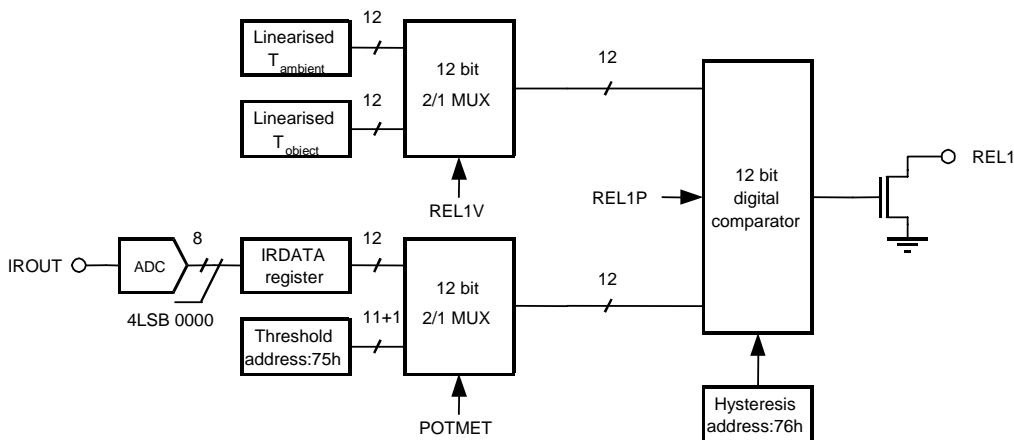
Linearised $T_{ambient}$

12

Linearised $T_{object}$

12

12 bit 2/1 MUX

REL1V

12

12 bit digital comparator

REL1P

REL1

IROUT

ADC

8

4LSB 0000

IRDATA register

12

Threshold address:75h

11+1

12 bit 2/1 MUX

POTMET

12

Hysteresis address:76h